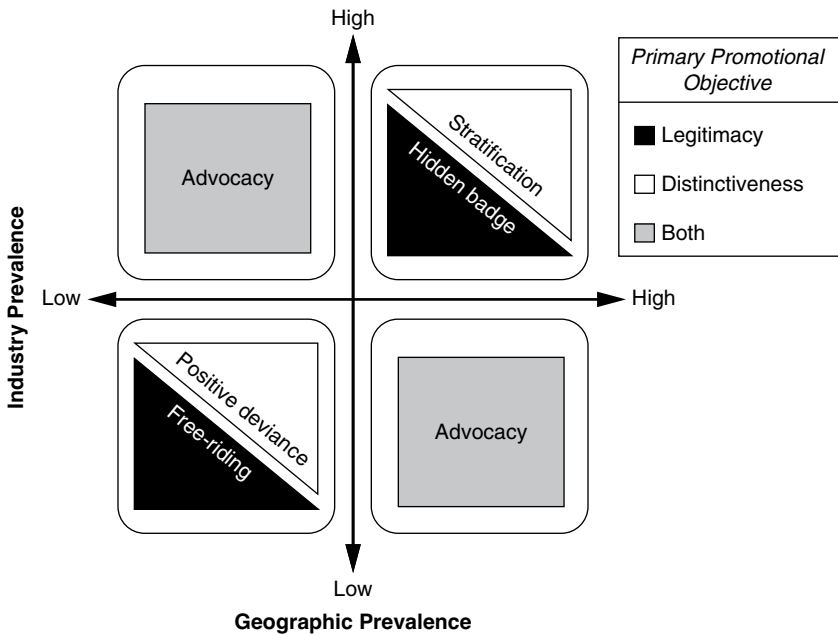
High

Advocacy

Stratification

Hidden badge

Primary Promotional Objective

Legitimacy

Distinctiveness

Both

Industry Prevalence

Low

High

Positive deviance

Free-riding

Advocacy

Low

Geographic Prevalence